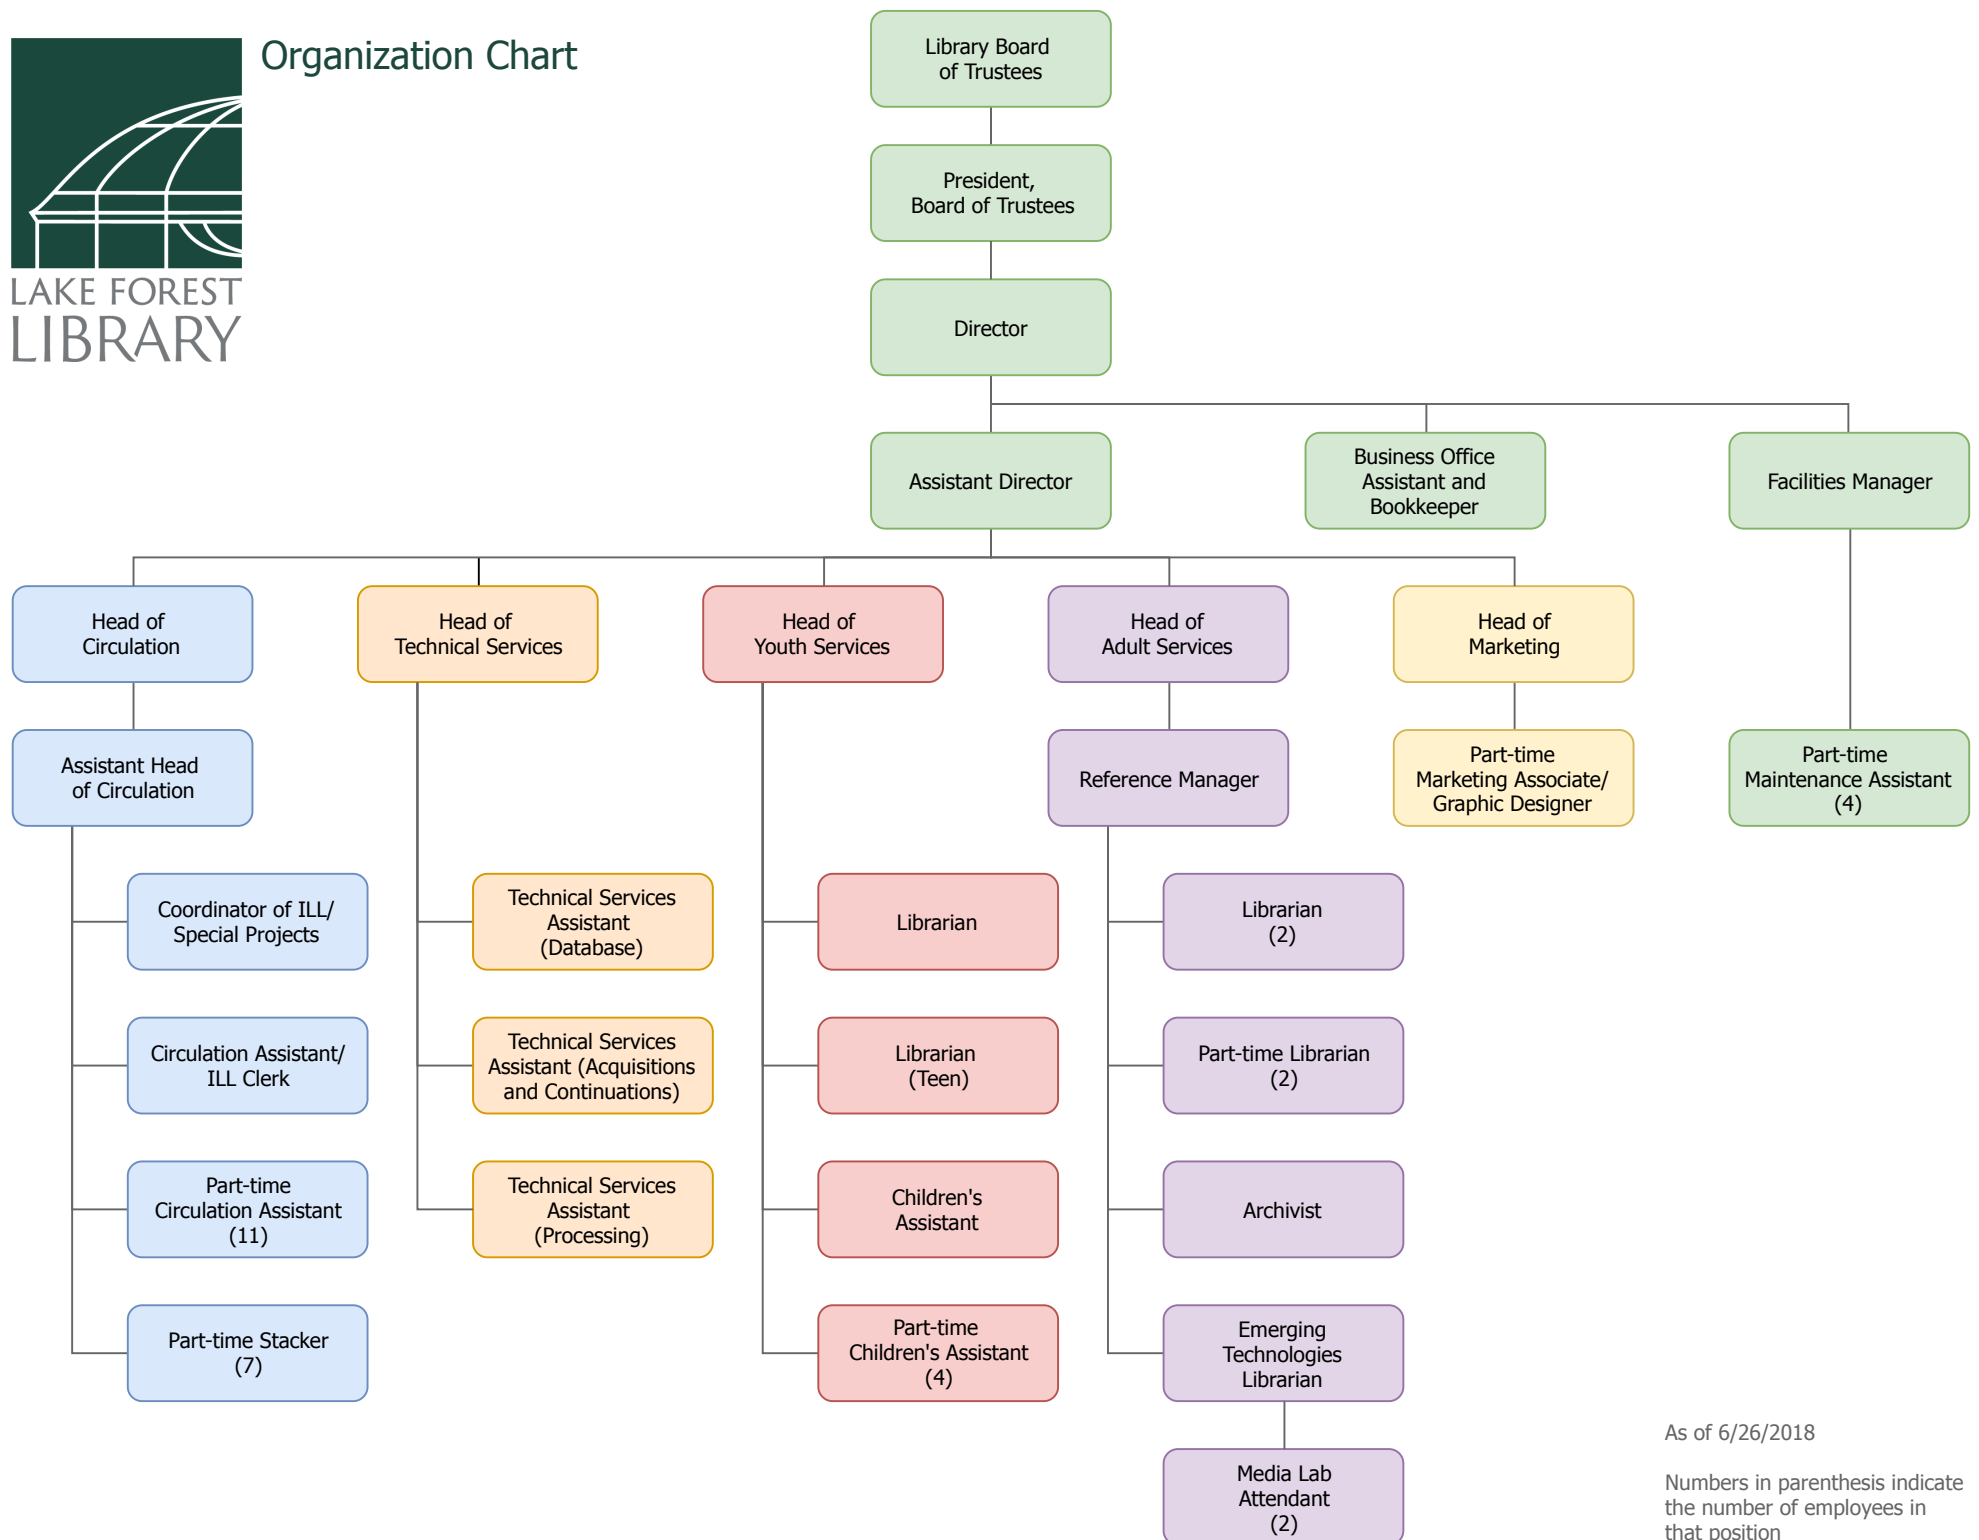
LAKE FOREST LIBRARY

Organization Chart

Library Board of Trustees

President, Board of Trustees

Director

Assistant Director

Business Office Assistant and Bookkeeper

Facilities Manager

Part-time Maintenance Assistant (4)

Head of Circulation

Assistant Head of Circulation

Coordinator of ILL/ Special Projects

Circulation Assistant/ ILL Clerk

Part-time Circulation Assistant (11)

Part-time Stacker (7)

Head of Technical Services

Technical Services Assistant (Database)

Technical Services Assistant (Acquisitions and Continuations)

Technical Services Assistant (Processing)

Head of Youth Services

Librarian

Librarian (Teen)

Children's Assistant

Part-time Children's Assistant (4)

Head of Adult Services

Reference Manager

Librarian (2)

Part-time Librarian (2)

Archivist

Emerging Technologies Librarian

Media Lab Attendant (2)

Head of Marketing

Part-time Marketing Associate/ Graphic Designer

As of 6/26/2018

Numbers in parenthesis indicate the number of employees in that position